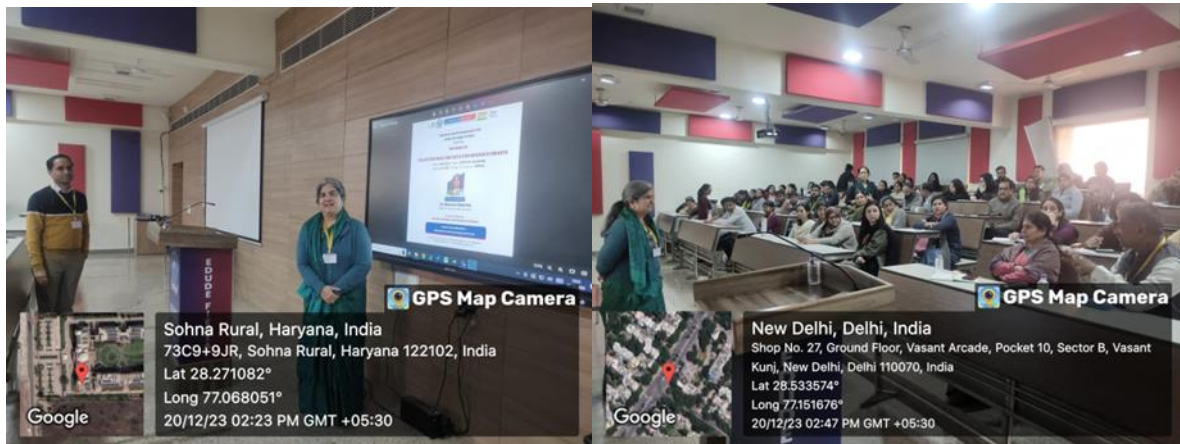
GPS Map Camera

Sohna Rural, Haryana, India
73C9+9JR, Sohna Rural, Haryana 122102, India
Lat 28.271082°
Long 77.068051°
20/12/23 02:23 PM GMT +05:30

Google

GPS Map Camera

New Delhi, Delhi, India
Shop No. 27, Ground Floor, Vasant Arcade, Pocket 10, Sector B, Vasant Kunj, New Delhi, Delhi 110070, India
Lat 28.533574°
Long 77.151676°
20/12/23 02:47 PM GMT +05:30

Google